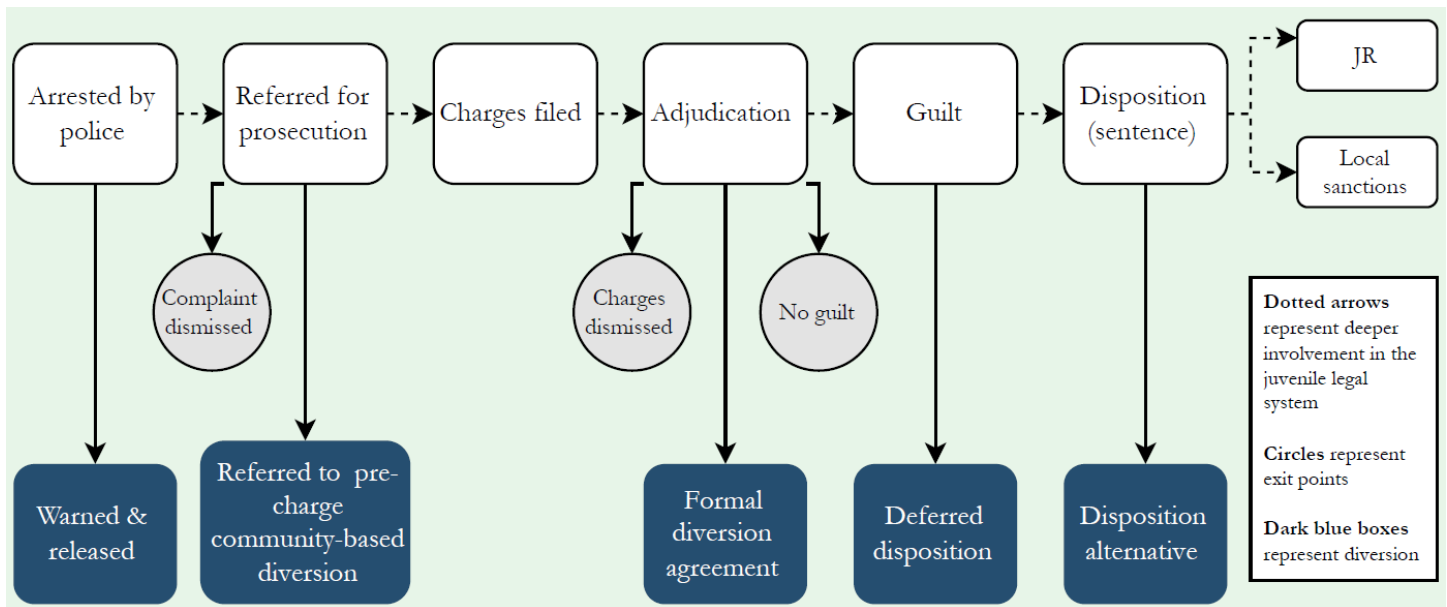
Arrested by police

Referred for prosecution

Charges filed

Adjudication

Guilt

Disposition (sentence)

JR

Local sanctions

Complaint dismissed

Charges dismissed

No guilt

Dotted arrows represent deeper involvement in the juvenile legal system

Circles represent exit points

Dark blue boxes represent diversion

Warned & released

Referred to pre-charge community-based diversion

Formal diversion agreement

Deferred disposition

Disposition alternative